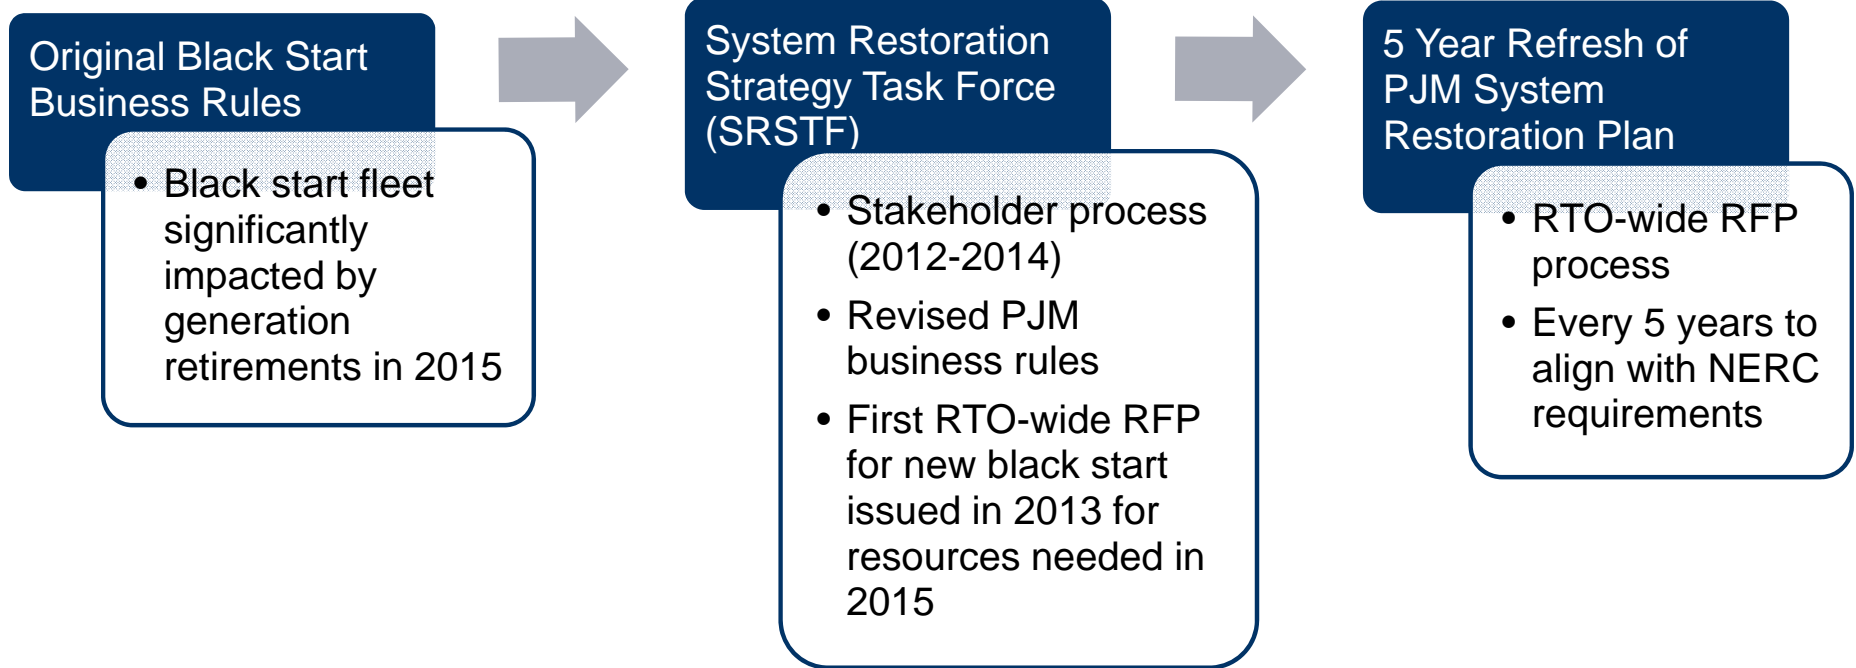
Original Black Start Business Rules

- Black start fleet significantly impacted by generation retirements in 2015

System Restoration Strategy Task Force (SRSTF)

- Stakeholder process (2012-2014)
- Revised PJM business rules
- First RTO-wide RFP for new black start issued in 2013 for resources needed in 2015

5 Year Refresh of PJM System Restoration Plan

- RTO-wide RFP process
- Every 5 years to align with NERC requirements